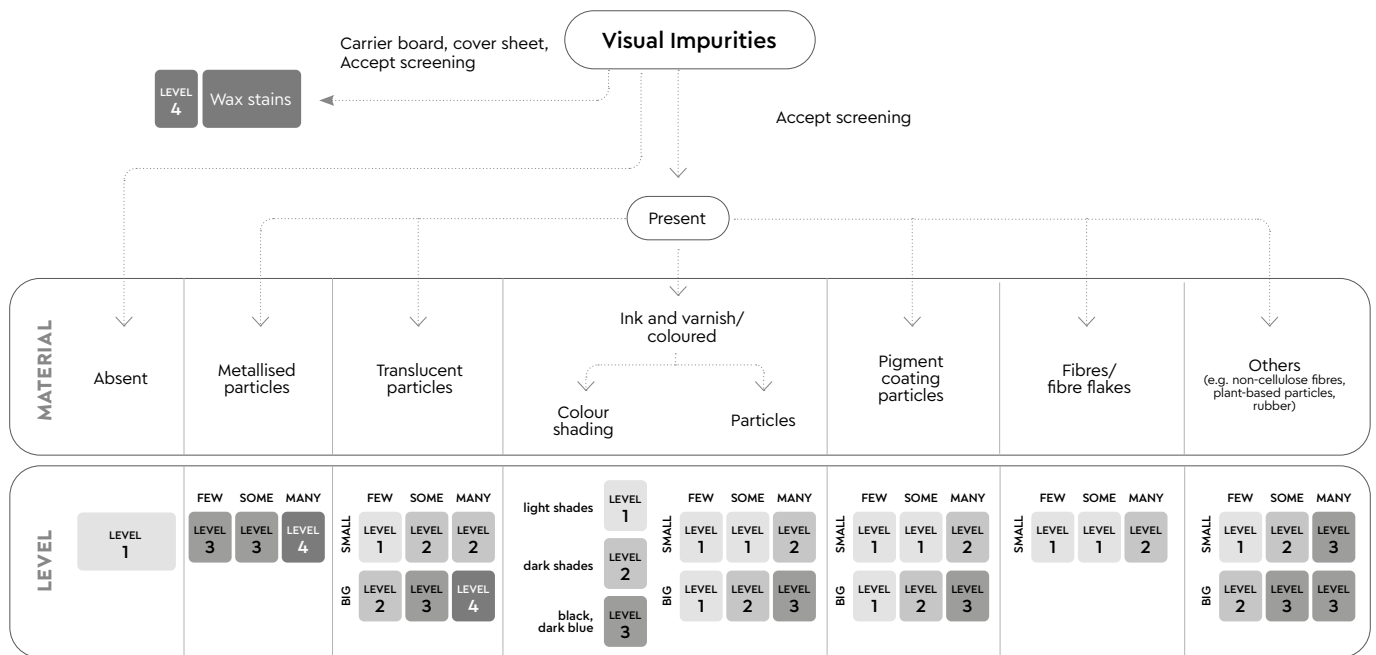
Visual Impurities

Carrier board, cover sheet, Accept screening

LEVEL 4 Wax stains

Accept screening

Present

MATERIAL

| Absent | Metallised particles | Translucent particles | Ink and varnish/ coloured: Colour shading, Particles | Pigment coating particles | Fibres/ fibre flakes | Others (e.g. non-cellulose fibres, plant-based particles, rubber) |
|---|---|---|---|---|---|---|

LEVEL

Absent: LEVEL 1

Metallised particles:

| FEW | SOME | MANY |
|---|---|---|
| LEVEL 3 | LEVEL 3 | LEVEL 4 |

Translucent particles:

| | FEW | SOME | MANY |
|---|---|---|---|
| SMALL | LEVEL 1 | LEVEL 2 | LEVEL 2 |
| BIG | LEVEL 2 | LEVEL 3 | LEVEL 4 |

Colour shading:

| | |
|---|---|
| light shades | LEVEL 1 |
| dark shades | LEVEL 2 |
| black, dark blue | LEVEL 3 |

Particles:

| | FEW | SOME | MANY |
|---|---|---|---|
| SMALL | LEVEL 1 | LEVEL 1 | LEVEL 2 |
| BIG | LEVEL 1 | LEVEL 2 | LEVEL 3 |

Pigment coating particles:

| | FEW | SOME | MANY |
|---|---|---|---|
| SMALL | LEVEL 1 | LEVEL 1 | LEVEL 2 |
| BIG | LEVEL 1 | LEVEL 2 | LEVEL 3 |

Fibres/ fibre flakes:

| | FEW | SOME | MANY |
|---|---|---|---|
| SMALL | LEVEL 1 | LEVEL 1 | LEVEL 2 |

Others:

| | FEW | SOME | MANY |
|---|---|---|---|
| SMALL | LEVEL 1 | LEVEL 2 | LEVEL 3 |
| BIG | LEVEL 2 | LEVEL 3 | LEVEL 3 |